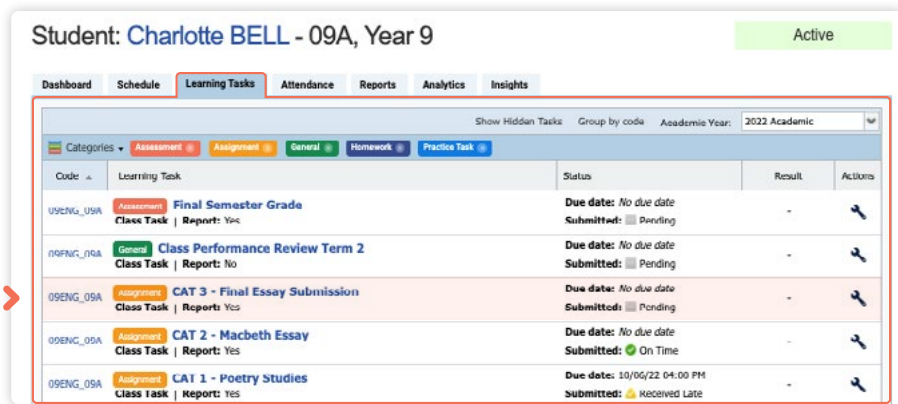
Student: Charlotte BELL - 09A, Year 9

Active

Dashboard | Schedule | Learning Tasks | Attendance | Reports | Analytics | Insights

Show Hidden Tasks | Group by code | Academic Year: 2022 Academic

Categories | Assessment | Assignment | General | Homework | Practice Task

| Code | Learning Task | Status | Result | Actions |
|---|---|---|---|---|
| 09ENG_09A | Assessment Final Semester Grade Class Task \| Report: Yes | Due date: No due date Submitted: Pending | - | |
| 09ENG_09A | General Class Performance Review Term 2 Class Task \| Report: No | Due date: No due date Submitted: Pending | - | |
| 09ENG_09A | Assignment CAT 3 - Final Essay Submission Class Task \| Report: Yes | Due date: No due date Submitted: Pending | - | |
| 09ENG_09A | Assignment CAT 2 - Macbeth Essay Class Task \| Report: Yes | Due date: No due date Submitted: On Time | - | |
| 09ENG_09A | Assignment CAT 1 - Poetry Studies Class Task \| Report: Yes | Due date: 10/06/22 04:00 PM Submitted: Received Late | - | |